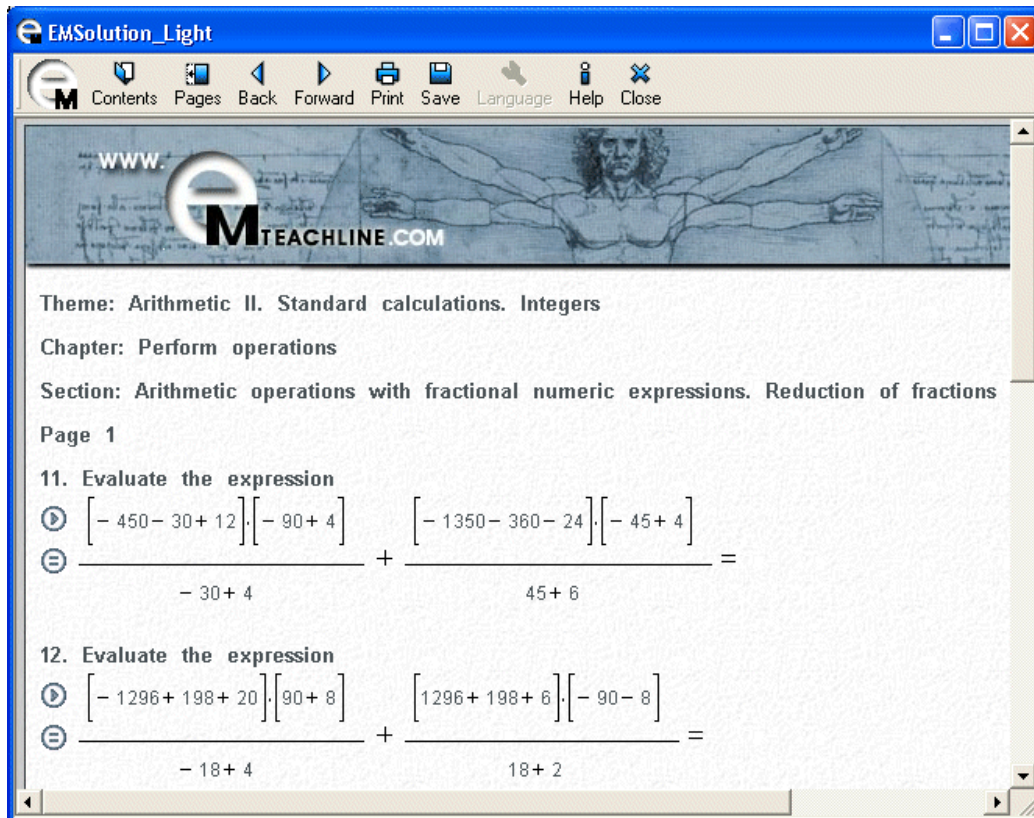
EMSolution_Light

Contents Pages Back Forward Print Save Language Help Close

WWW. MTEACHLINE.COM

Theme: Arithmetic II. Standard calculations. Integers

Chapter: Perform operations

Section: Arithmetic operations with fractional numeric expressions. Reduction of fractions

Page 1

11. Evaluate the expression

$\frac{[-450-30+12]\cdot[-90+4]}{-30+4}+\frac{[-1350-360-24]\cdot[-45+4]}{45+6}=$

12. Evaluate the expression

$\frac{[-1296+198+20]\cdot[90+8]}{-18+4}+\frac{[1296+198+6]\cdot[-90-8]}{18+2}=$